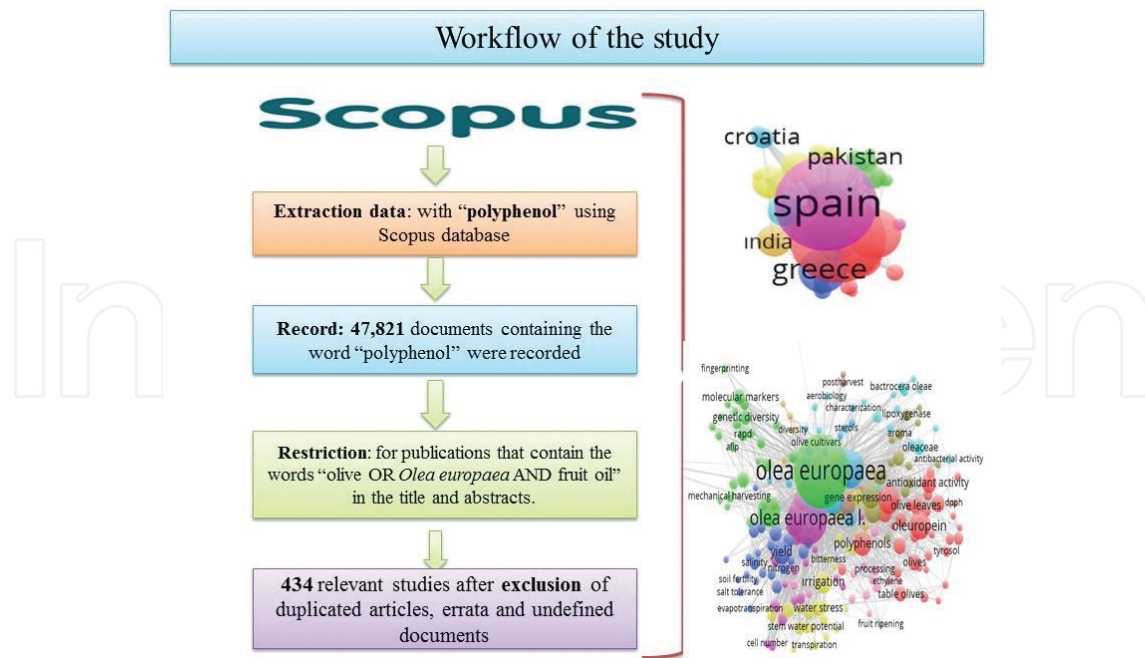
Workflow of the study

Scopus

Extraction data: with "polyphenol" using Scopus database

Record: 47,821 documents containing the word "polyphenol" were recorded

Restriction: for publications that contain the words "olive OR Olea europaea AND fruit oil" in the title and abstracts.

434 relevant studies after exclusion of duplicated articles, errata and undefined documents

croatia
pakistan
spain
india
greece

fingerprinting
postharvest
bactrocera oleae
molecular markers
aerobiology
characterization
lipoxygenase
genetic diversity
diversity
sterols
aroma
rapd
olive cultivars
oleaceae
aflp
antibacterial activity
olea europaea
antioxidant activity
mechanical harvesting
gene expression
olive leaves
dpph
olea europaea l.
oleuropein
polyphenols
yield
tyrosol
salinity
nitrogen
bitterness
olives
processing
soil fertility
irrigation
ethylene
salt tolerance
table olives
evapotranspiration
water stress
stem water potential
fruit ripening
cell number
transpiration